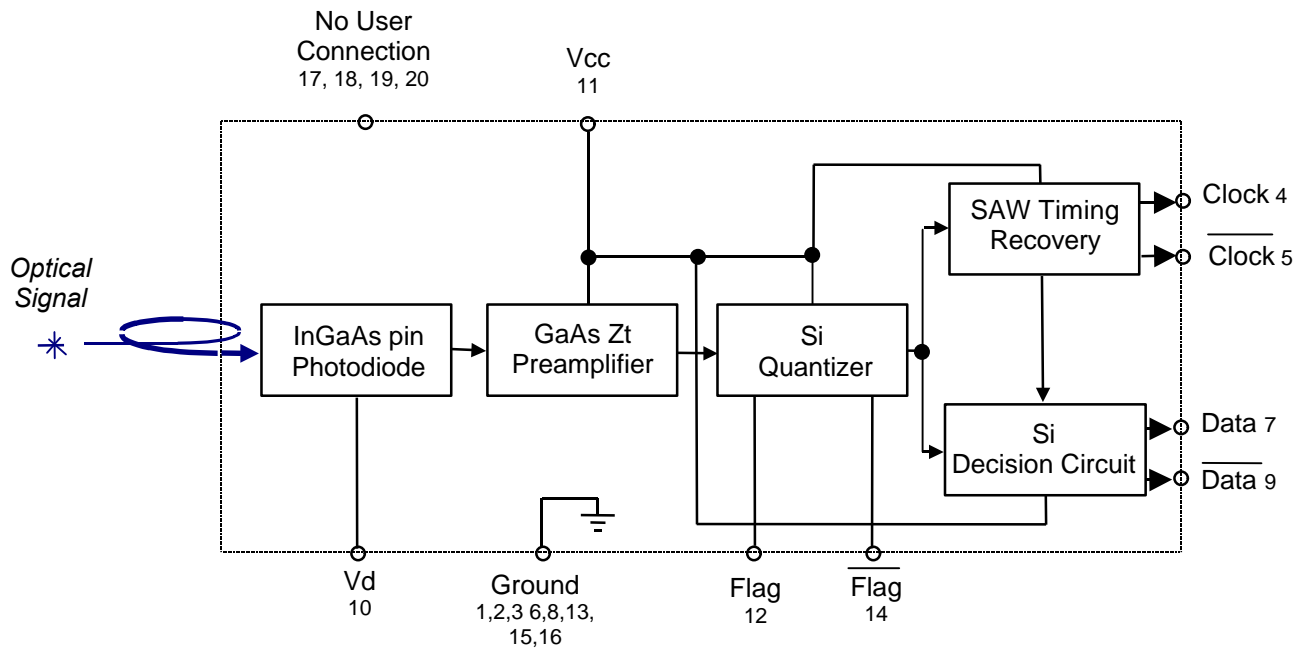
No User Connection
17, 18, 19, 20

Vcc
11

Optical Signal

InGaAs pin Photodiode

GaAs Zt Preamplifier

Si Quantizer

SAW Timing Recovery

Si Decision Circuit

Clock 4

$\overline{\text{Clock}}$ 5

Data 7

$\overline{\text{Data}}$ 9

Vd
10

Ground
1,2,3 6,8,13, 15,16

Flag
12

$\overline{\text{Flag}}$
14